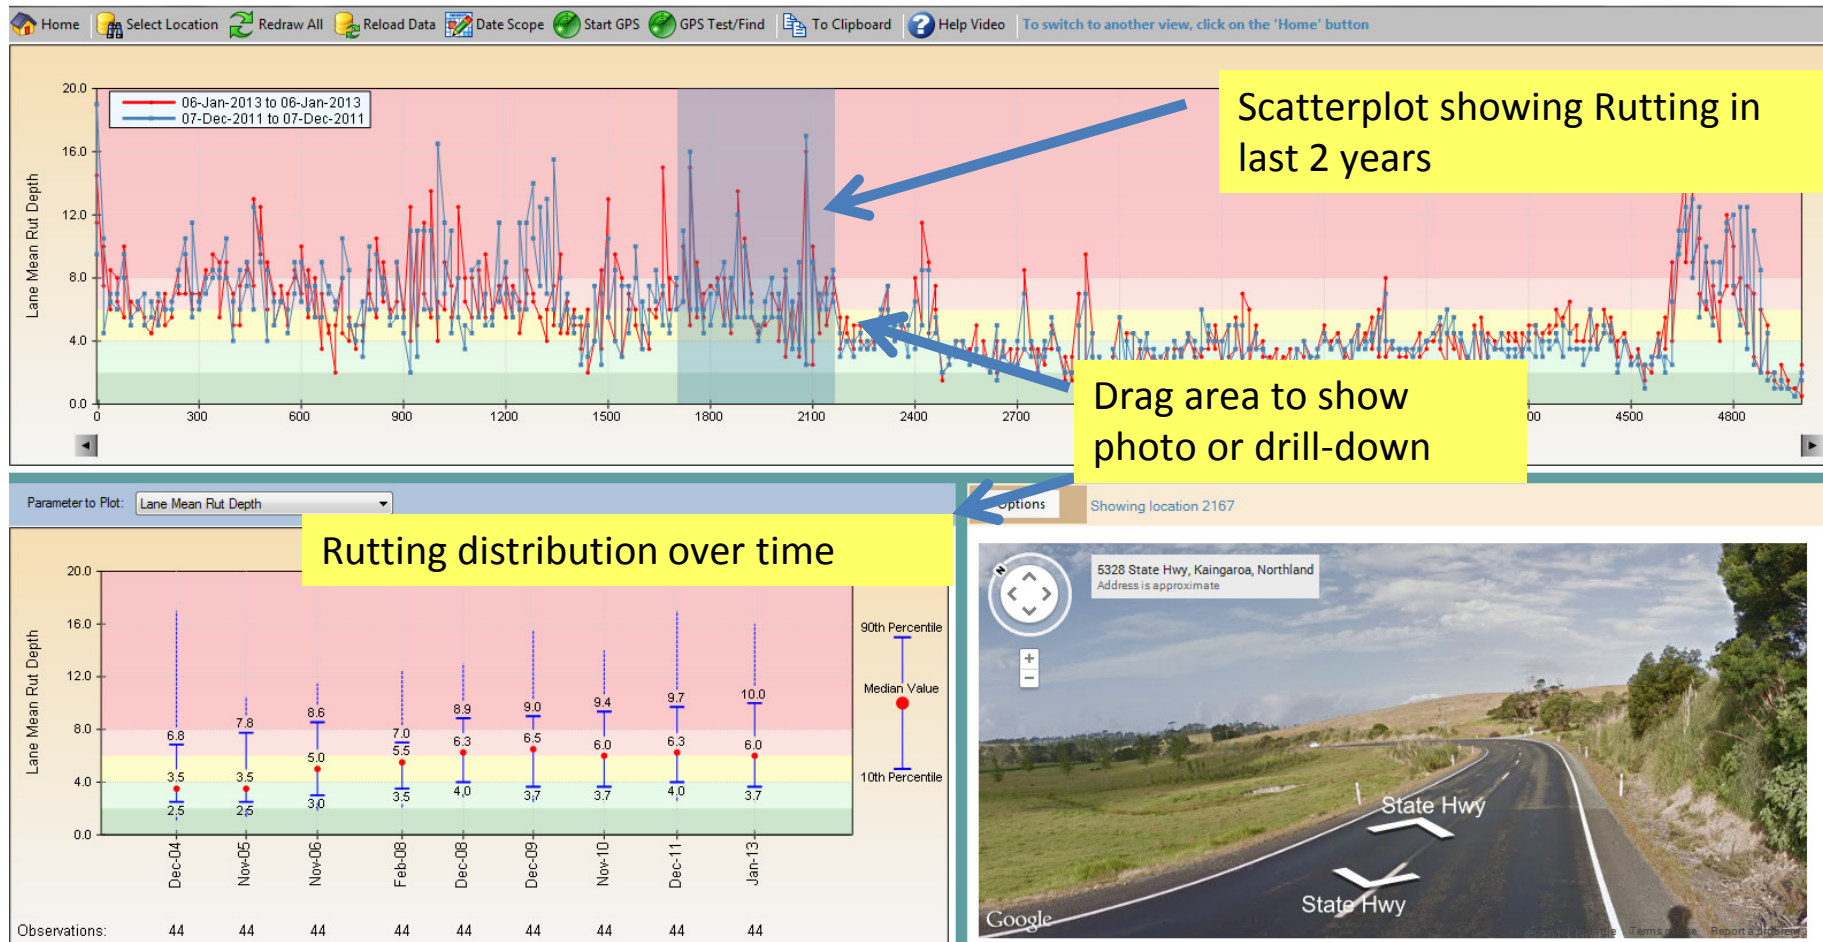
Home | Select Location | Redraw All | Reload Data | Date Scope | Start GPS | GPS Test/Find | To Clipboard | Help Video | To switch to another view, click on the 'Home' button

06-Jan-2013 to 06-Jan-2013
07-Dec-2011 to 07-Dec-2011

Lane Mean Rut Depth

20.0
16.0
12.0
8.0
4.0
0.0

0 300 600 900 1200 1500 1800 2100 2400 2700 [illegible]00 4500 4800

Scatterplot showing Rutting in last 2 years

Drag area to show photo or drill-down

Parameter to Plot: Lane Mean Rut Depth

Rutting distribution over time

Lane Mean Rut Depth

20.0
16.0
12.0
8.0
4.0
0.0

6.8 3.5 2.5
7.8 3.5 2.6
8.6 5.0 3.0
7.0 5.5 3.5
8.9 6.3 4.0
9.0 6.5 3.7
9.4 6.0 3.7
9.7 6.3 4.0
10.0 6.0 3.7

Dec-04 Nov-05 Nov-06 Feb-08 Dec-08 Dec-09 Nov-10 Dec-11 Jan-13

90th Percentile
Median Value
10th Percentile

Observations: 44 44 44 44 44 44 44 44 44

Options
Showing location 2167

5328 State Hwy, Kaingaroa, Northland
Address is approximate

State Hwy
State Hwy

Google
Terms of Use Report a problem